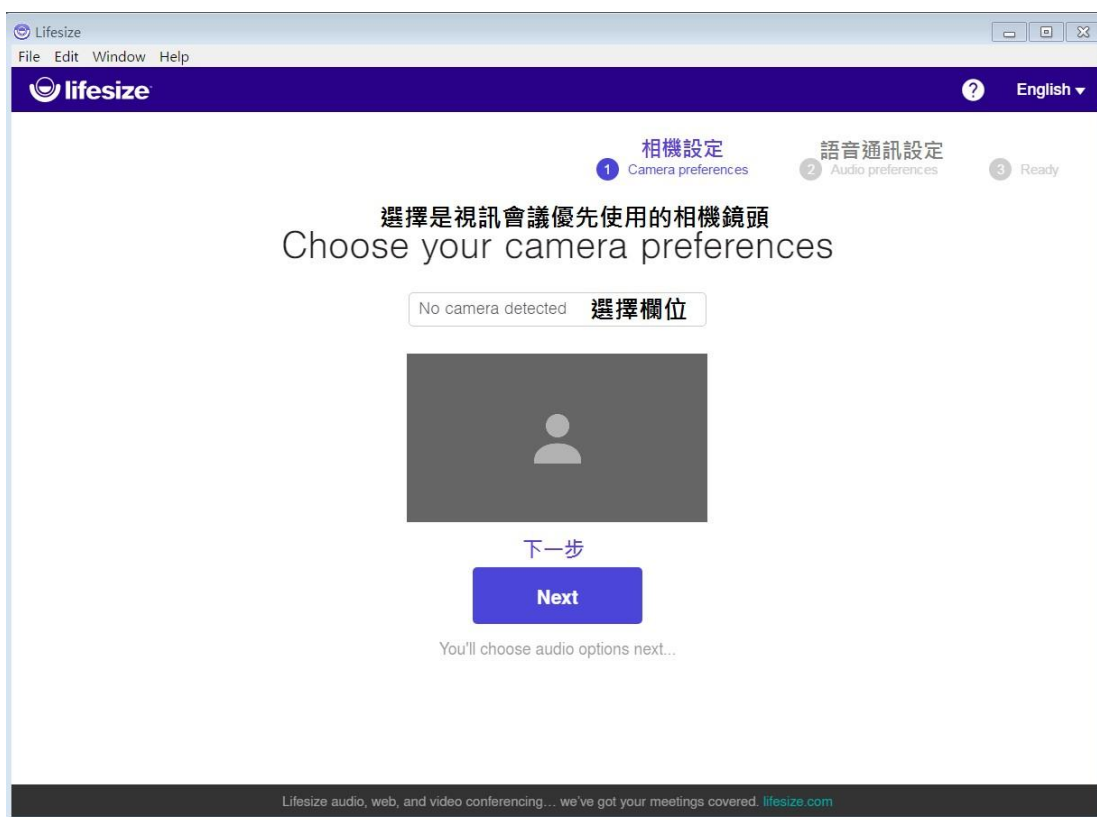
Lifesize
File Edit Window Help
lifesize
English

相機設定
1 Camera preferences
語音通訊設定
2 Audio preferences
3 Ready

選擇是視訊會議優先使用的相機鏡頭
Choose your camera preferences

No camera detected 選擇欄位

下一步
Next

You'll choose audio options next...

Lifesize audio, web, and video conferencing… we've got your meetings covered. lifesize.com